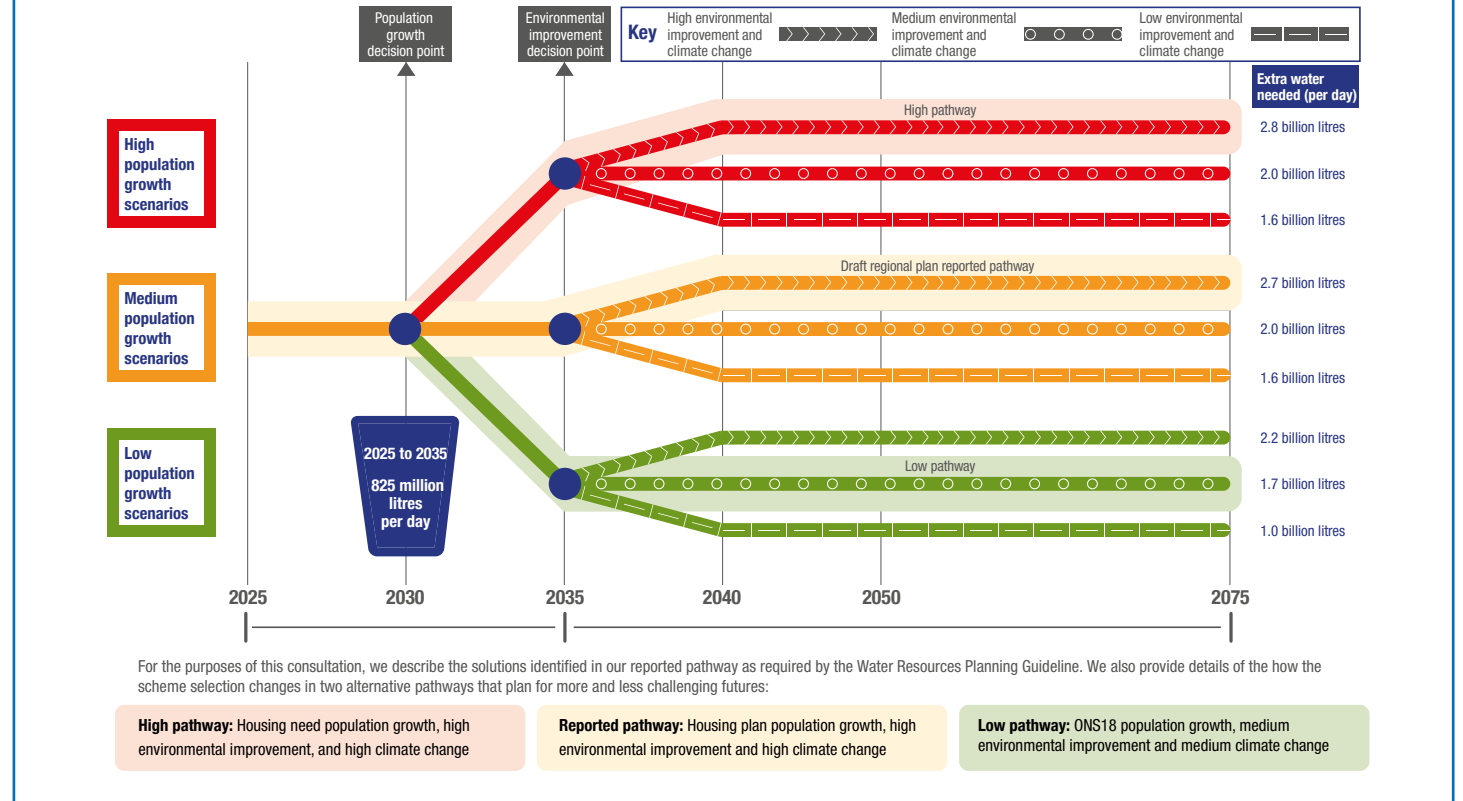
Population growth decision point

Environmental improvement decision point

Key High environmental improvement and climate change Medium environmental improvement and climate change Low environmental improvement and climate change

Extra water needed (per day)

High population growth scenarios

Medium population growth scenarios

Low population growth scenarios

High pathway

2.8 billion litres

2.0 billion litres

1.6 billion litres

Draft regional plan reported pathway

2.7 billion litres

2.0 billion litres

1.6 billion litres

2.2 billion litres

Low pathway

1.7 billion litres

1.0 billion litres

2025 to 2035
825 million litres per day

2025 2030 2035 2040 2050 2075

For the purposes of this consultation, we describe the solutions identified in our reported pathway as required by the Water Resources Planning Guideline. We also provide details of the how the scheme selection changes in two alternative pathways that plan for more and less challenging futures:

**High pathway:** Housing need population growth, high environmental improvement, and high climate change

**Reported pathway:** Housing plan population growth, high environmental improvement and high climate change

**Low pathway:** ONS18 population growth, medium environmental improvement and medium climate change